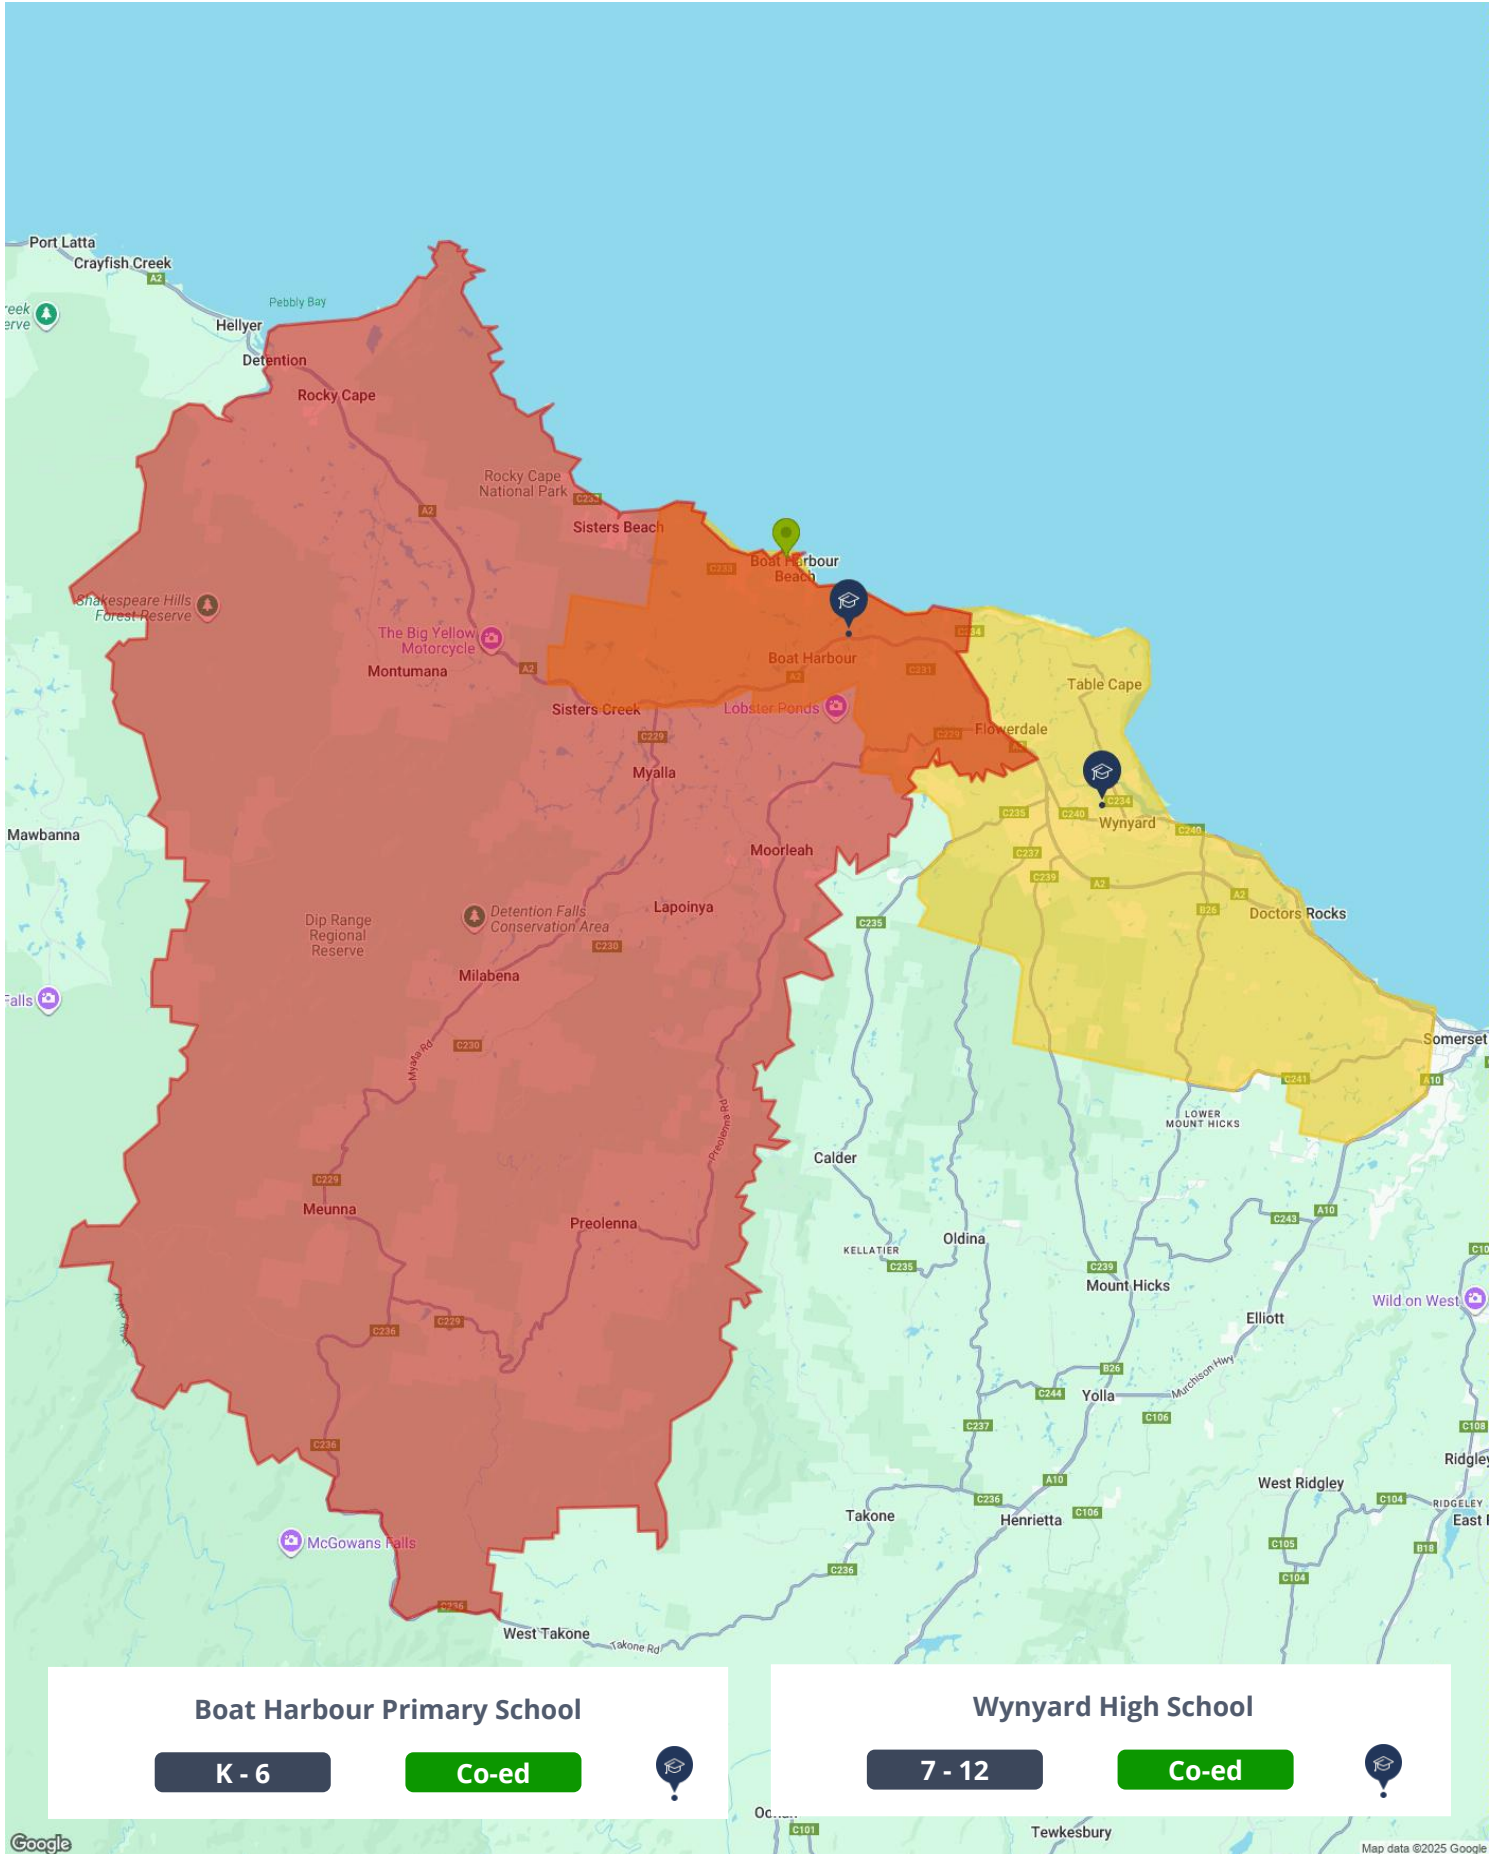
Port Latta
Crayfish Creek
A2
Pebbly Bay
reek
erve
Hellyer
Detention
Rocky Cape
Rocky Cape National Park
C232
A2
Sisters Beach
C233
Boat Harbour Beach
Shakespeare Hills Forest Reserve
The Big Yellow Motorcycle
Montumana
A2
Boat Harbour
C234
C231
A2
Table Cape
Sisters Creek
Lobster Ponds
C229
C229
Flowerdale
Myalla
A2
C235
C240
C234
Wynyard
C240
Mawbanna
Moorleah
C237
C239
A2
Lapoinya
A2
B26
Doctors Rocks
Dip Range Regional Reserve
Detention Falls Conservation Area
C230
C235
Milabena
Falls
C230
Myalla Rd
Somerset
C241
A10
LOWER MOUNT HICKS
Preolenna Rd
Calder
C229
Meunna
Preolenna
KELLATIER
C235
Oldina
C239
Mount Hicks
C243
A10
C10
Elliott
Wild on West
C236
C229
B26
Murchison Hwy
C244
Yolla
C106
C236
C237
C108
Ridgley
A10
West Ridgley
C236
C104
RIDGELEY
East
Takone
Henrietta
C106
McGowans Falls
C105
B18
C236
C104
C236
West Takone
Takone Rd

Boat Harbour Primary School
K - 6
Co-ed

Wynyard High School
7 - 12
Co-ed

Oc...
C101
Tewkesbury
Google
Map data ©2025 Google